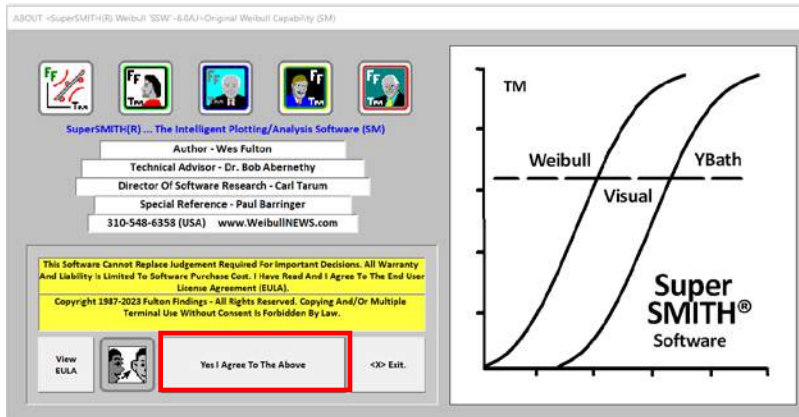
ABOUT <SuperSMITH(R) Weibull 'SSW' -6.0AJ> Original Weibull Capability (SM)

SuperSMITH(R) ... The Intelligent Plotting/Analysis Software (SM)

Author - Wes Fulton

Technical Advisor - Dr. Bob Abernethy

Director Of Software Research - Carl Tarum

Special Reference - Paul Barringer

310-548-6358 (USA) www.WeibullNEWS.com

This Software Cannot Replace Judgement Required For Important Decisions. All Warranty And Liability Is Limited To Software Purchase Cost. I Have Read And I Agree To The End User License Agreement (EULA).

Copyright 1987-2023 Fulton Findings - All Rights Reserved. Copying And/Or Multiple Terminal Use Without Consent Is Forbidden By Law.

View EULA

Yes I Agree To The Above

<X> Exit.

TM

Weibull

YBath

Visual

Super SMITH®

Software